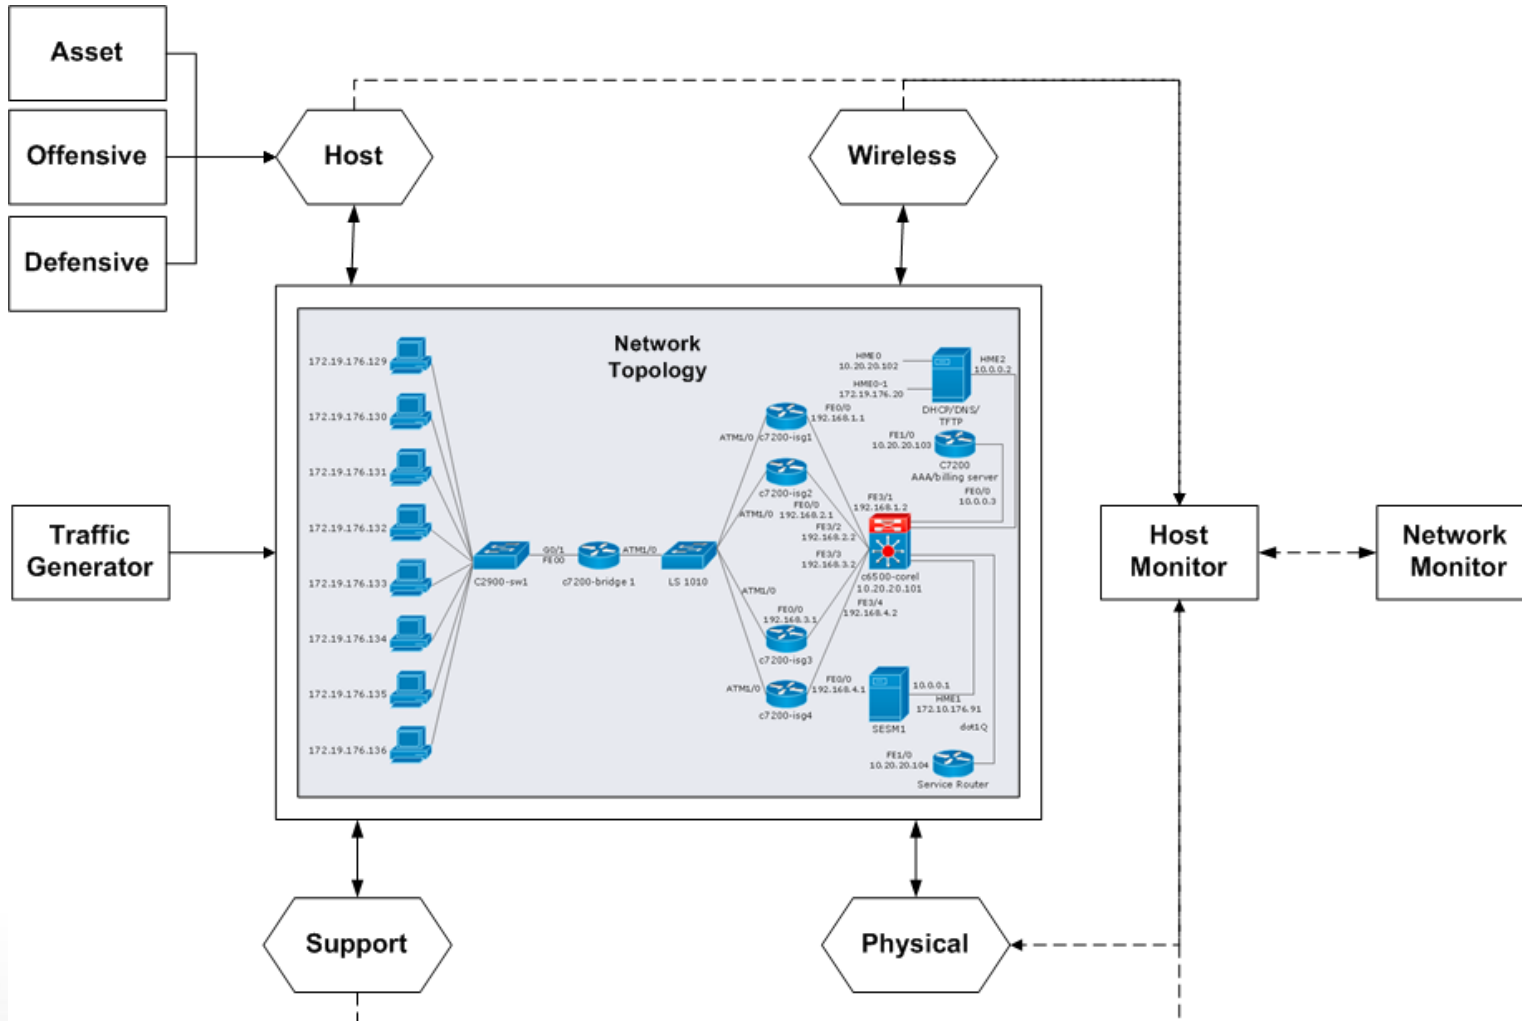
Asset

Offensive

Defensive

Host

Wireless

Network Topology

172.19.176.129

172.19.176.130

172.19.176.131

172.19.176.132

172.19.176.133

172.19.176.134

172.19.176.135

172.19.176.136

C2900-sw1

G0/1 FE00

c7200-bridge 1

ATM1/0

LS 1010

ATM1/0 c7200-isg1

FE0/0 192.168.1.1

c7200-isg2

ATM1/0 FE0/0 192.168.2.1

ATM1/0

FE0/0 192.168.3.1

c7200-isg3

ATM1/0

c7200-isg4

FE0/0 192.168.4.1

HME0 10.20.20.102

HME0-1 172.19.176.20

HME2 10.0.0.2

DHCP/DNS/ TFTP

FE1/0 10.20.20.103

C7200 AAA/billing server

FE0/0 10.0.0.3

FE3/1 192.168.1.2

FE3/2 192.168.2.2

FE3/3 192.168.3.2

c6500-corel 10.20.20.101

FE3/4 192.168.4.2

10.0.0.1

HME1 172.10.176.91

SESM1

dot1Q

FE1/0 10.20.20.104

Service Router

Traffic Generator

Host Monitor

Network Monitor

Support

Physical